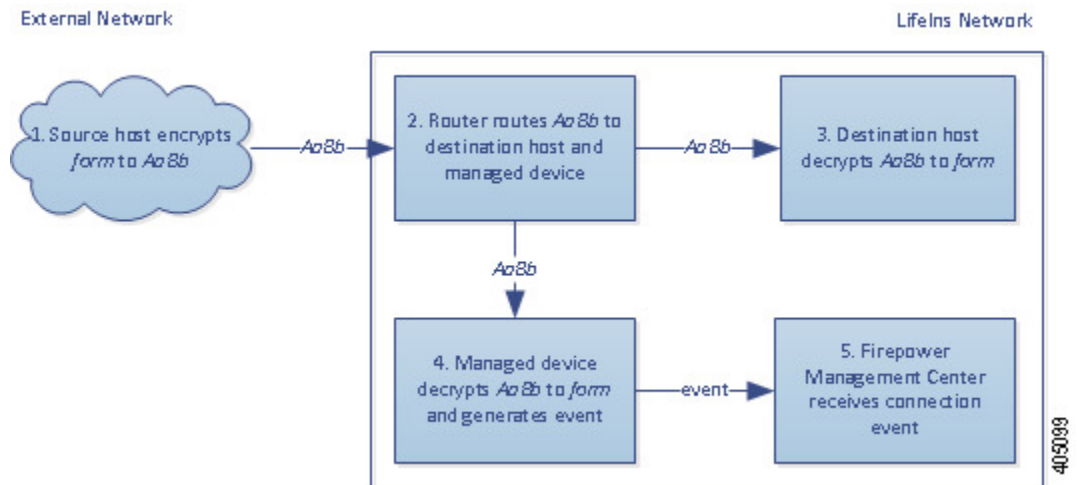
External Network

LifeIns Network

1. Source host encrypts *form* to *Ao8b*

*Ao8b*

2. Router routes *Ao8b* to destination host and managed device

*Ao8b*

3. Destination host decrypts *Ao8b* to *form*

*Ao8b*

4. Managed device decrypts *Ao8b* to *form* and generates event

event

5. Firepower Management Center receives connection event

405099